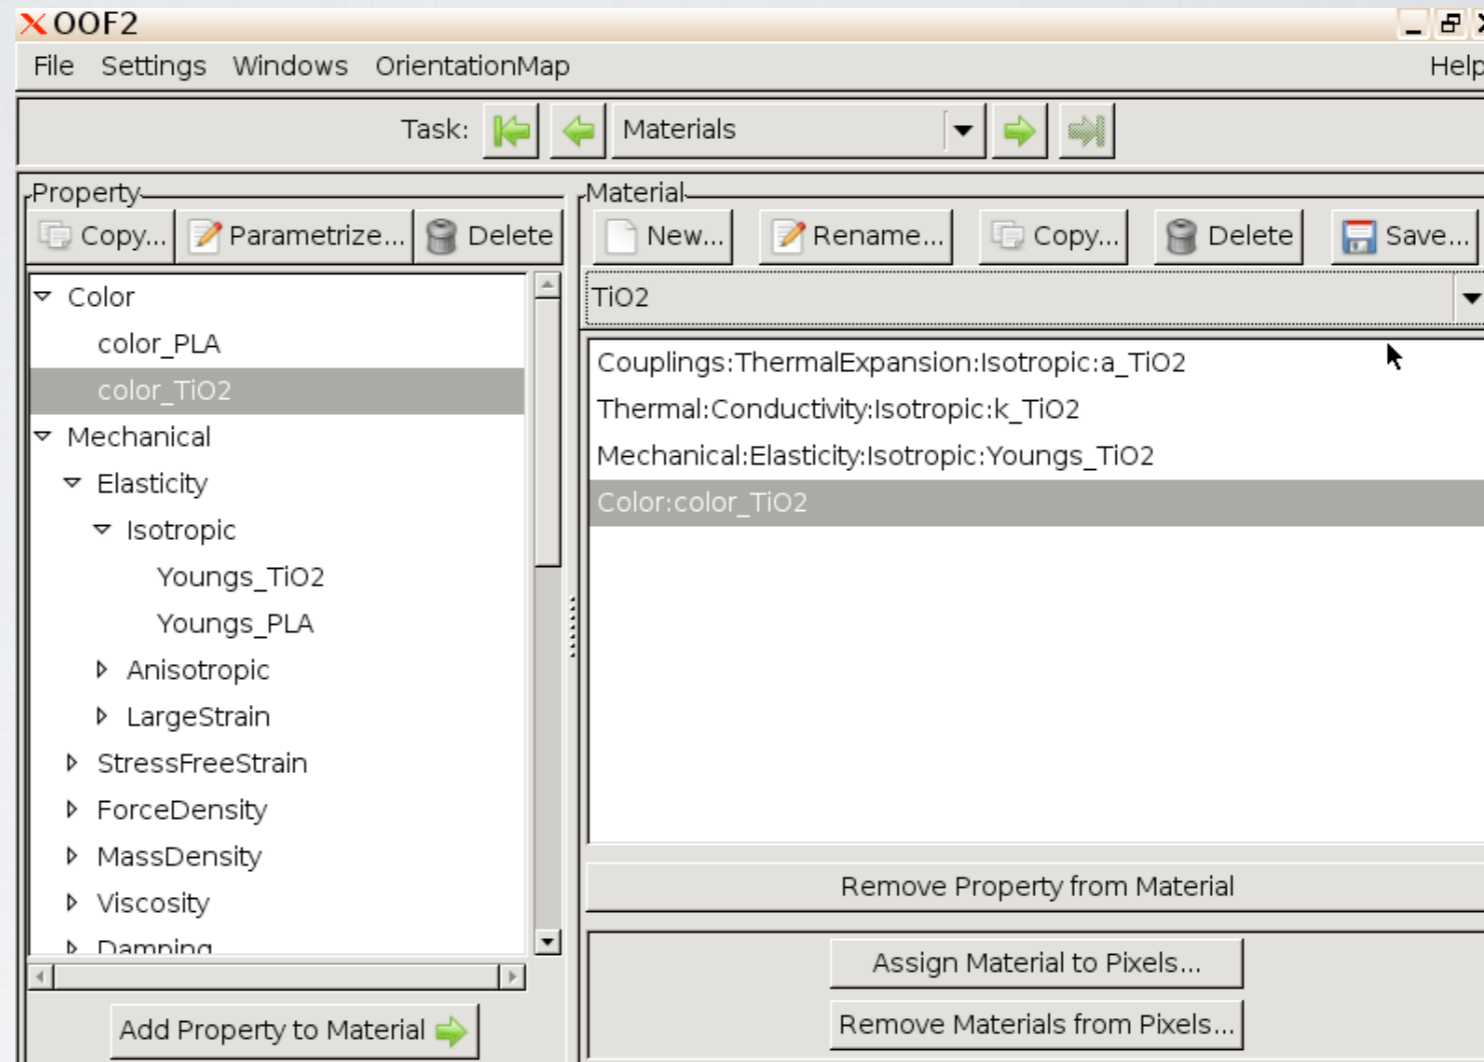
OOF2

File Settings Windows OrientationMap Help

Task: Materials

Property

Copy... Parametrize... Delete

Color
color_PLA
color_TiO2
Mechanical
Elasticity
Isotropic
Youngs_TiO2
Youngs_PLA
Anisotropic
LargeStrain
StressFreeStrain
ForceDensity
MassDensity
Viscosity
Damping

Add Property to Material

Material

New... Rename... Copy... Delete Save...

TiO2

Couplings:ThermalExpansion:Isotropic:a_TiO2
Thermal:Conductivity:Isotropic:k_TiO2
Mechanical:Elasticity:Isotropic:Youngs_TiO2
Color:color_TiO2

Remove Property from Material

Assign Material to Pixels...

Remove Materials from Pixels...